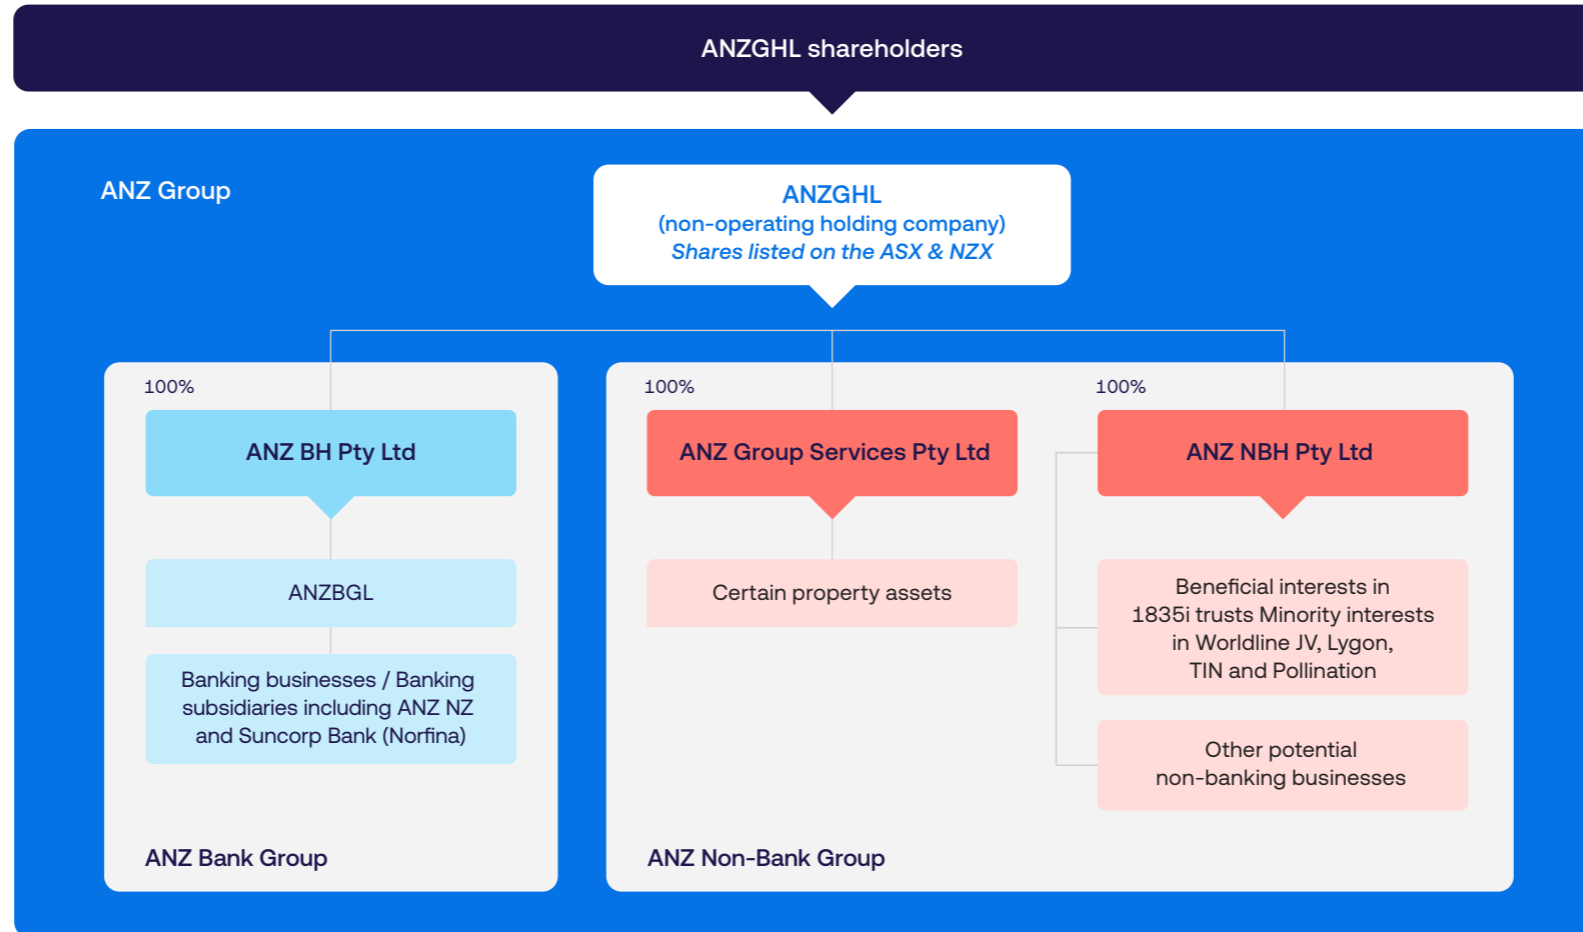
ANZGHL shareholders

ANZ Group

ANZGHL
(non-operating holding company)
Shares listed on the ASX & NZX

100%

ANZ BH Pty Ltd

ANZBGL

Banking businesses / Banking subsidiaries including ANZ NZ and Suncorp Bank (Norfina)

ANZ Bank Group

100%

ANZ Group Services Pty Ltd

Certain property assets

100%

ANZ NBH Pty Ltd

Beneficial interests in 1835i trusts Minority interests in Worldline JV, Lygon, TIN and Pollination

Other potential non-banking businesses

ANZ Non-Bank Group